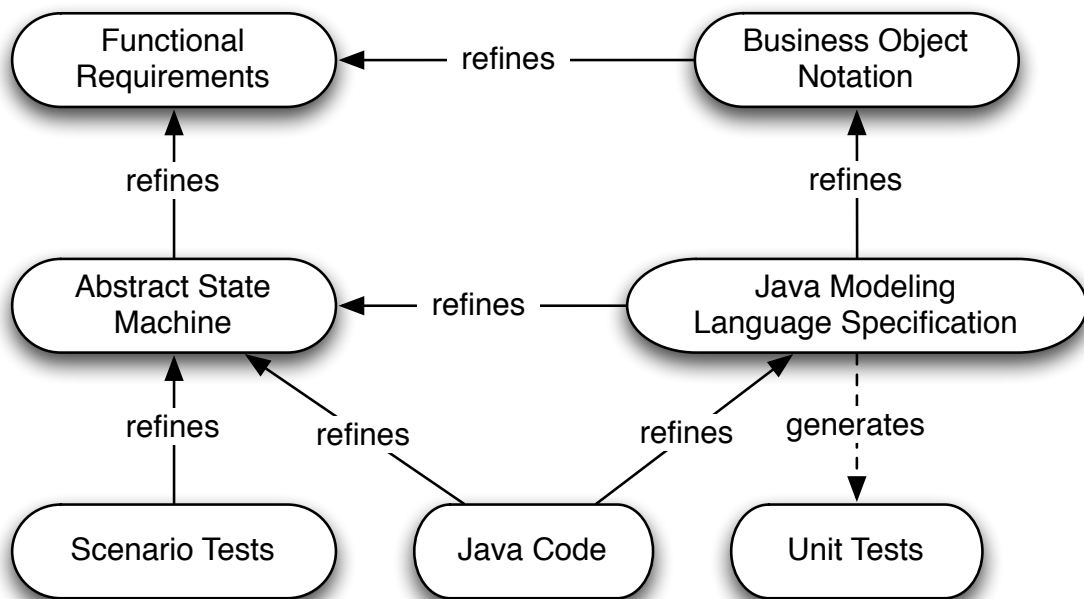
Functional Requirements

refines

Business Object Notation

refines

refines

Abstract State Machine

refines

Java Modeling Language Specification

refines

refines

refines

generates

Scenario Tests

Java Code

Unit Tests